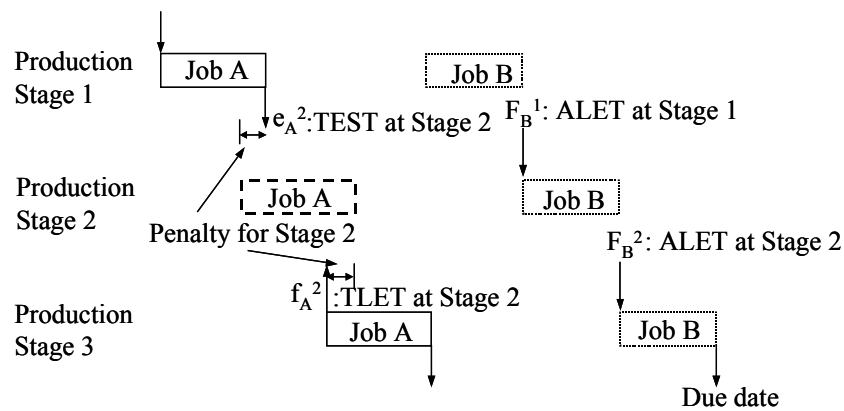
Production Stage 1

Job A

Job B

$e_A^2$:TEST at Stage 2

$F_B^1$: ALET at Stage 1

Production Stage 2

Job A

Job B

Penalty for Stage 2

$F_B^2$: ALET at Stage 2

$f_A^2$ :TLET at Stage 2

Production Stage 3

Job A

Job B

Due date